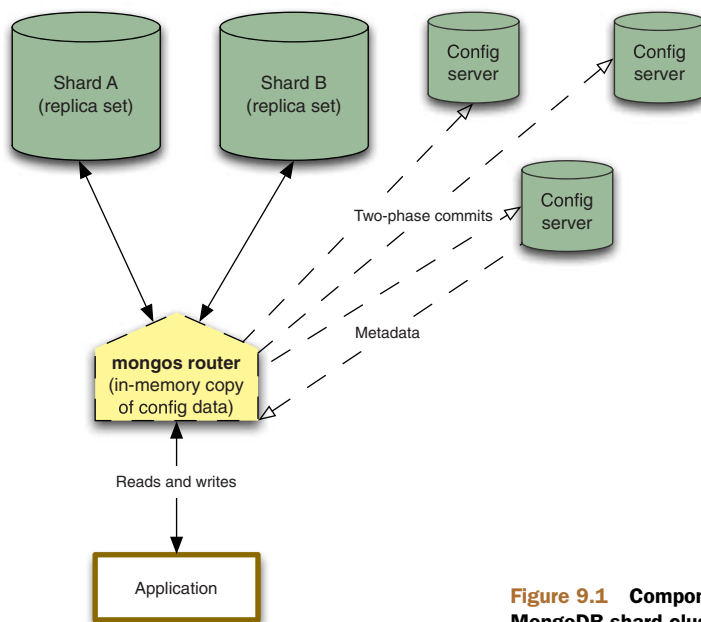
Shard A
(replica set)

Shard B
(replica set)

Config server

Config server

Config server

Two-phase commits

Metadata

mongos router
(in-memory copy of config data)

Reads and writes

Application

Figure 9.1 Compor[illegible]
MongoDB shard clu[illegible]